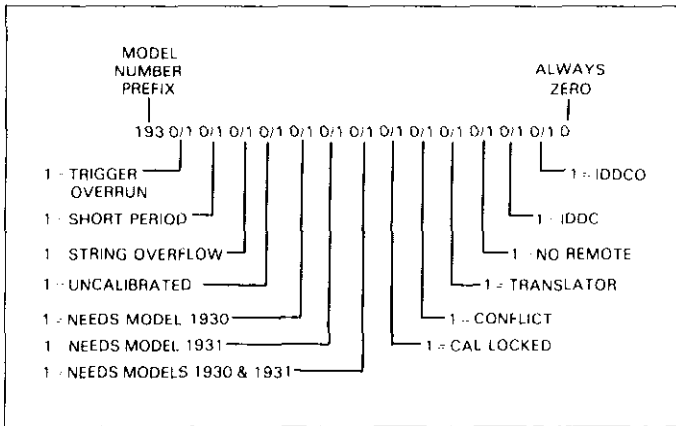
MODEL NUMBER PREFIX

ALWAYS ZERO

193 0/1 0/1 0/1 0/1 0/1 0/1 0/1 0/1 0/1 0/1 0/1 0/1 0/1 0/1 0

1 = TRIGGER OVERRUN

1 = SHORT PERIOD

1 = STRING OVERFLOW

1 = UNCALIBRATED

1 = NEEDS MODEL 1930

1 = NEEDS MODEL 1931

1 = NEEDS MODELS 1930 & 1931

1 = IDDCO

1 = IDDC

1 = NO REMOTE

1 = TRANSLATOR

1 = CONFLICT

1 = CAL LOCKED